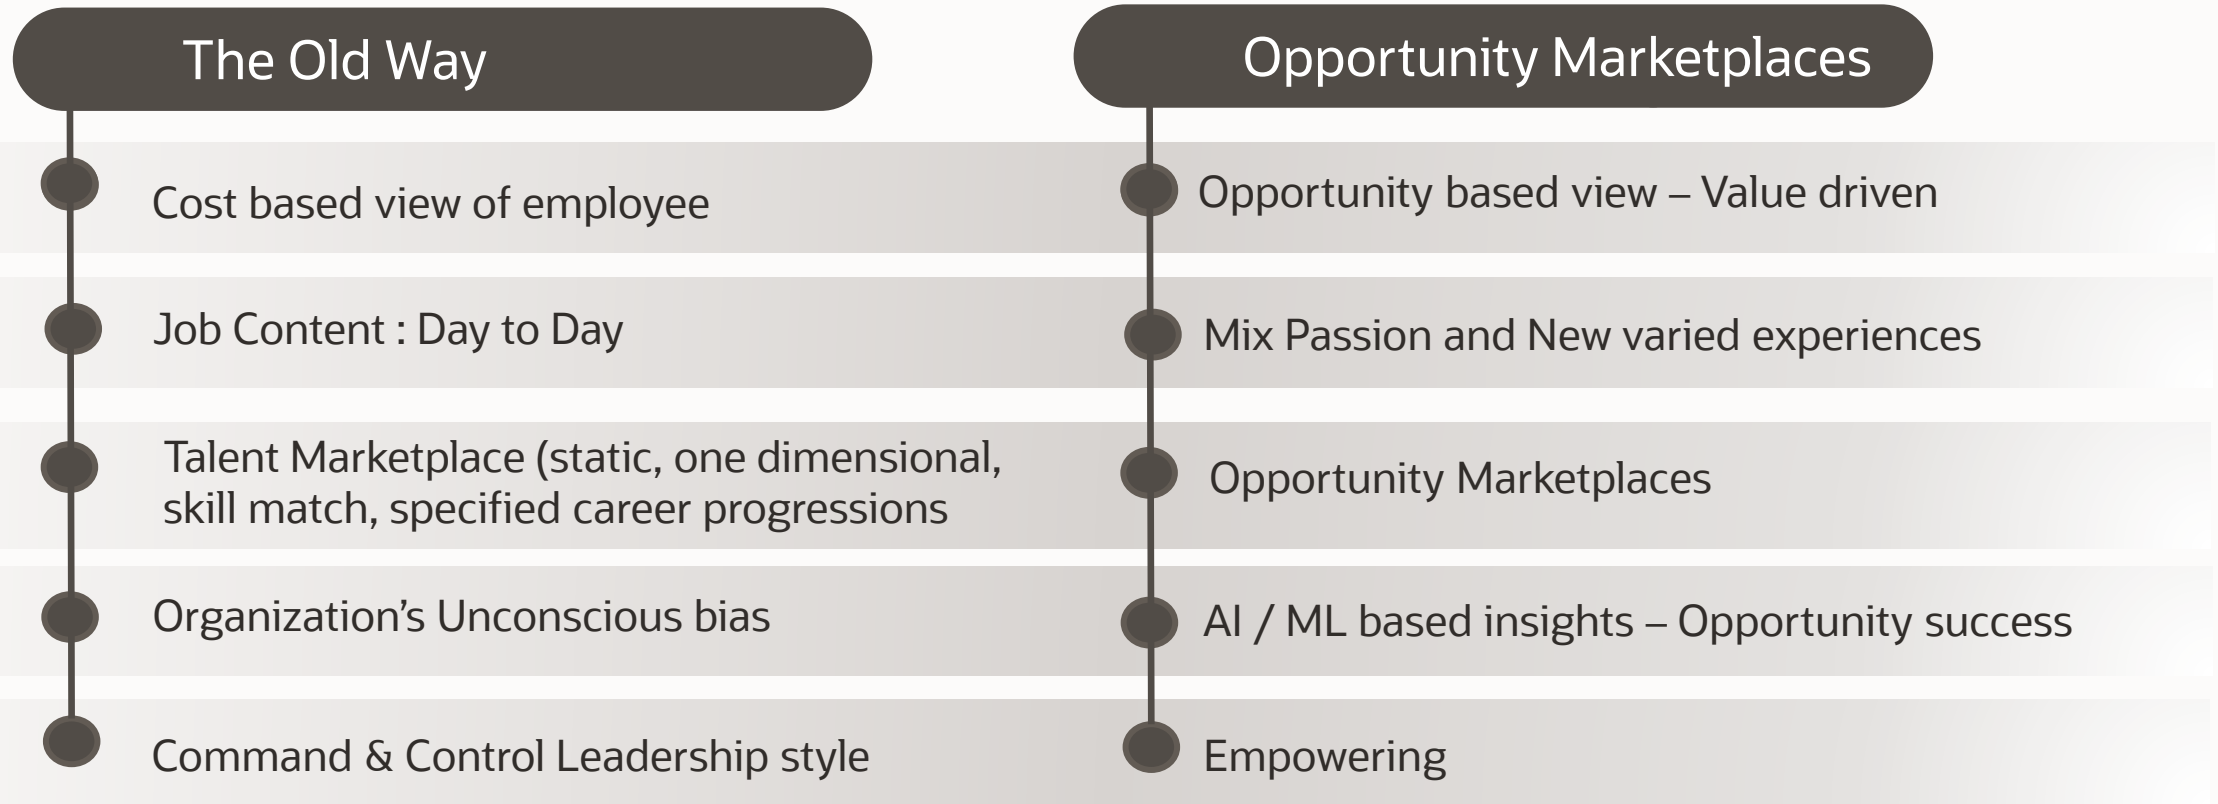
The Old Way

Cost based view of employee

Job Content : Day to Day

Talent Marketplace (static, one dimensional, skill match, specified career progressions

Organization’s Unconscious bias

Command & Control Leadership style

Opportunity Marketplaces

Opportunity based view – Value driven

Mix Passion and New varied experiences

Opportunity Marketplaces

AI / ML based insights – Opportunity success

Empowering